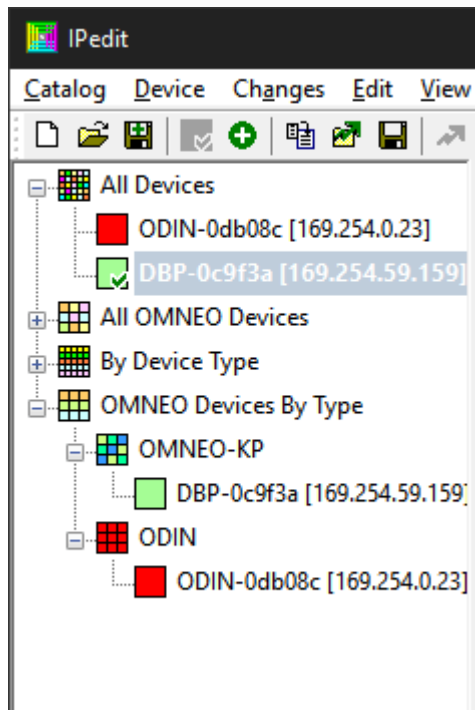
IPedit

Catalog Device Changes Edit View

All Devices
ODIN-0db08c [169.254.0.23]
DBP-0c9f3a [169.254.59.159]
All OMNEO Devices
By Device Type
OMNEO Devices By Type
OMNEO-KP
DBP-0c9f3a [169.254.59.159]
ODIN
ODIN-0db08c [169.254.0.23]